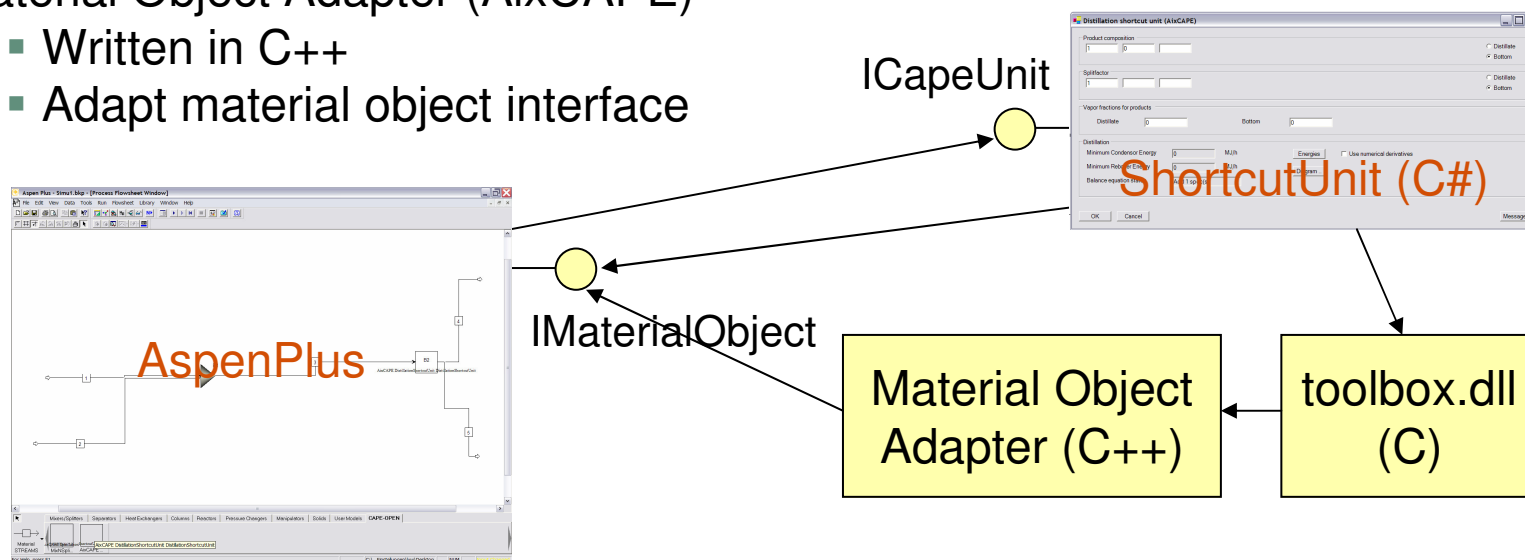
aterial Object Adapter (AixCAPE)

- Written in C++
- Adapt material object interface

ICapeUnit

Distillation shortcut unit (AixCAPE)

Product composition

1 0

Distillate
Bottom

Splitfactor

1

Distillate
Bottom

Vapor fractions for products

Distillate 0 Bottom 0

Distillation

Minimum Condensor Energy 0 MJ/h Energies Use numerical derivatives

Minimum Reboiler Energy 0 MJ/h Diagram

Balance equation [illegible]

OK Cancel Messages

ShortcutUnit (C#)

Aspen Plus - Simu1.bkp - [Process Flowsheet Window]

File Edit View Data Tools Run Flowsheet Library Window Help

AspenPlus

B2

1

2

4

5

Mixers/Splitters Separators HeatExchangers Columns Reactors Pressure Changers Manipulators Solids User Models CAPE-OPEN

Material STREAMS

AixCAPE DistillationShortcutUnit DistillationShortcutUnit

IMaterialObject

Material Object Adapter (C++)

toolbox.dll (C)